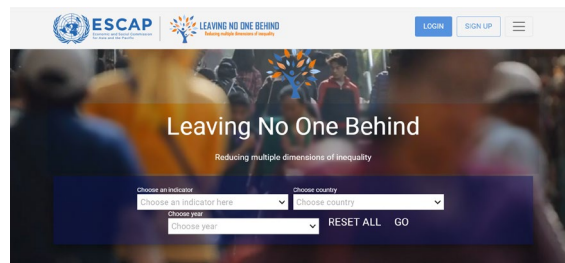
ESCAP
Economic and Social Commission for Asia and the Pacific

LEAVING NO ONE BEHIND
Reducing multiple dimensions of inequality

LOGIN SIGN UP

Leaving No One Behind

Reducing multiple dimensions of inequality

Choose an indicator
Choose an indicator here

Choose country
Choose country

Choose year
Choose year

RESET ALL GO